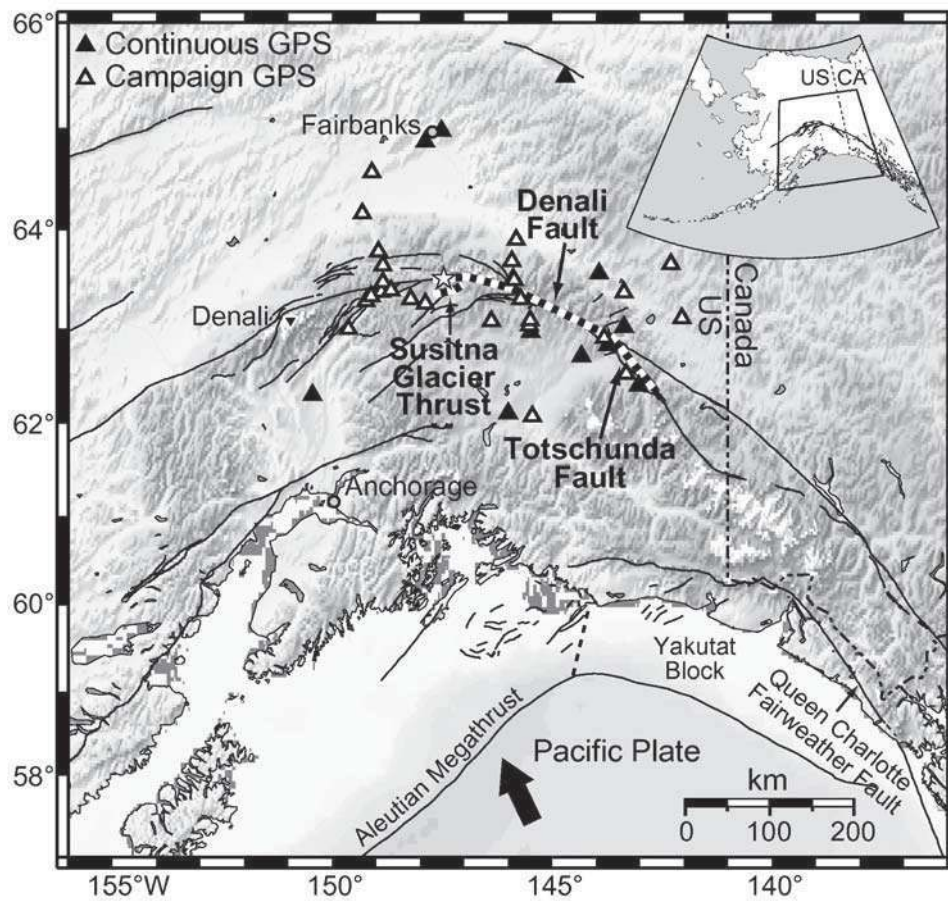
66°
▲ Continuous GPS
△ Campaign GPS
Fairbanks
US CA
64°
Denali Fault
Denali
Susitna Glacier Thrust
US
Canada
62°
Totschunda Fault
Anchorage
60°
Yakutat Block
Queen Charlotte Fairweather Fault
Aleutian Megathrust
Pacific Plate
58°
km
0 100 200
155°W 150° 145° 140°